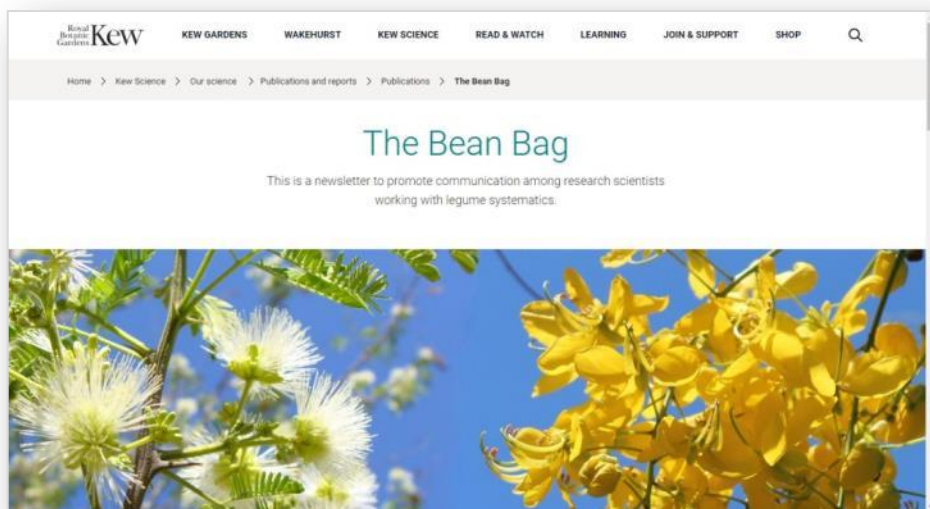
Royal Botanic Gardens Kew

KEW GARDENS WAKEHURST KEW SCIENCE READ & WATCH LEARNING JOIN & SUPPORT SHOP

Home > Kew Science > Our science > Publications and reports > Publications > The Bean Bag

The Bean Bag

This is a newsletter to promote communication among research scientists working with legume systematics.